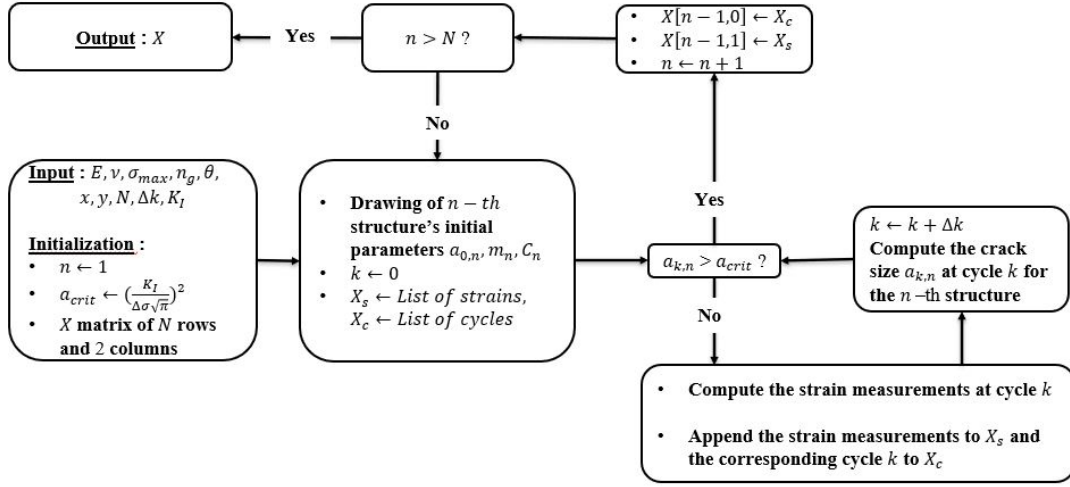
**Input** : $E, \nu, \sigma_{max}, n_g, \theta, x, y, N, \Delta k, K_I$

**Initialization** :
- $n \leftarrow 1$
- $a_{crit} \leftarrow (\frac{K_I}{\Delta\sigma\sqrt{\pi}})^2$
- $X$ matrix of $N$ rows and 2 columns

- Drawing of $n-th$ structure's initial parameters $a_{0,n}, m_n, C_n$
- $k \leftarrow 0$
- $X_s \leftarrow List\ of\ strains$, $X_c \leftarrow List\ of\ cycles$

$a_{k,n} > a_{crit}$ ?

Yes

- $X[n-1,0] \leftarrow X_c$
- $X[n-1,1] \leftarrow X_s$
- $n \leftarrow n+1$

$n > N$ ?

Yes

**Output** : $X$

No

No

- Compute the strain measurements at cycle $k$
- Append the strain measurements to $X_s$ and the corresponding cycle $k$ to $X_c$

$k \leftarrow k + \Delta k$
Compute the crack size $a_{k,n}$ at cycle $k$ for the $n$ –th structure